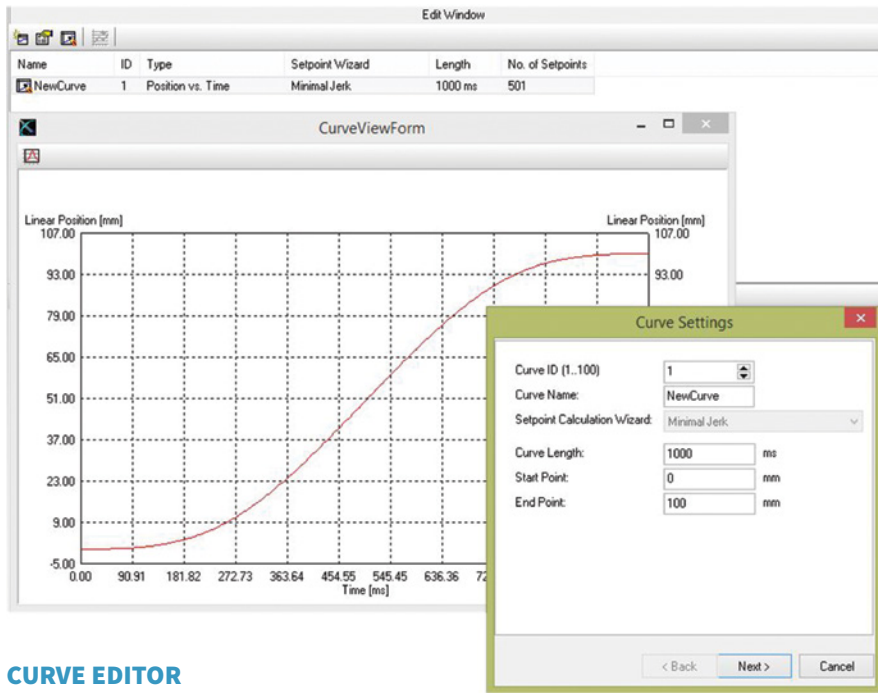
Edit Window

| Name | ID | Type | Setpoint Wizard | Length | No. of Setpoints |
|---|---|---|---|---|---|
| NewCurve | 1 | Position vs. Time | Minimal Jerk | 1000 ms | 501 |

CurveViewForm

Linear Position [mm]
Linear Position [mm]

107.00
93.00
79.00
65.00
51.00
37.00
23.00
9.00
-5.00

107.00
93.00

0.00 90.91 181.82 272.73 363.64 454.55 545.45 636.36 72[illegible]
Time [ms]

Curve Settings

Curve ID (1..100) 1
Curve Name: NewCurve
Setpoint Calculation Wizard: Minimal Jerk
Curve Length: 1000 ms
Start Point: 0 mm
End Point: 100 mm

< Back
Next >
Cancel

CURVE EDITOR